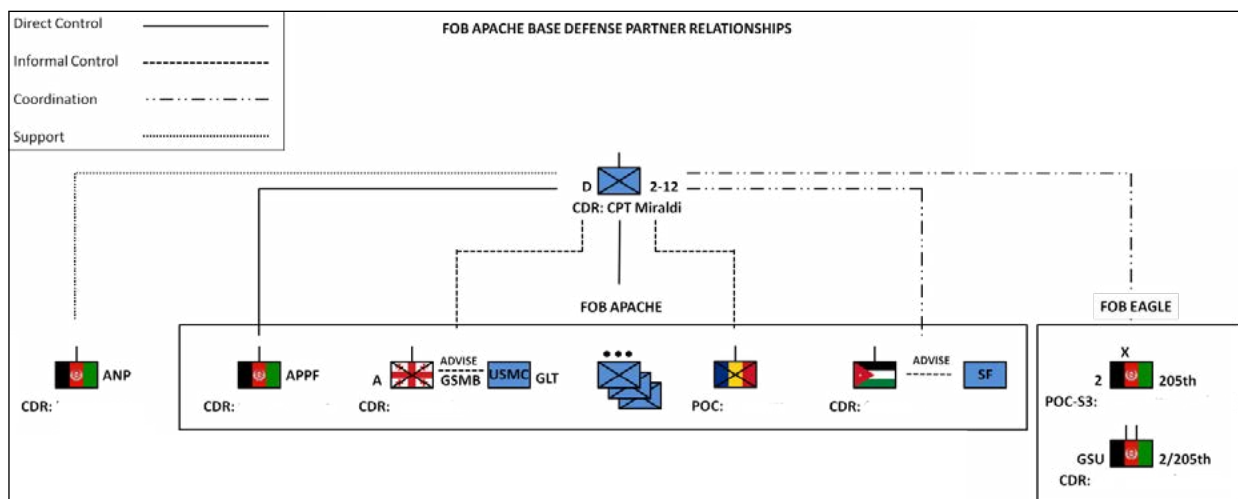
Direct Control
Informal Control
Coordination
Support

FOB APACHE BASE DEFENSE PARTNER RELATIONSHIPS

D 2-12
CDR: CPT Miraldi

FOB APACHE

FOB EAGLE

ANP
CDR:

APPF
CDR:

A
ADVISE
GSMB
USMC GLT
CDR:

•••

POC:

ADVISE
SF
CDR:

X
2 205th
POC-S3:

GSU 2/205th
CDR: